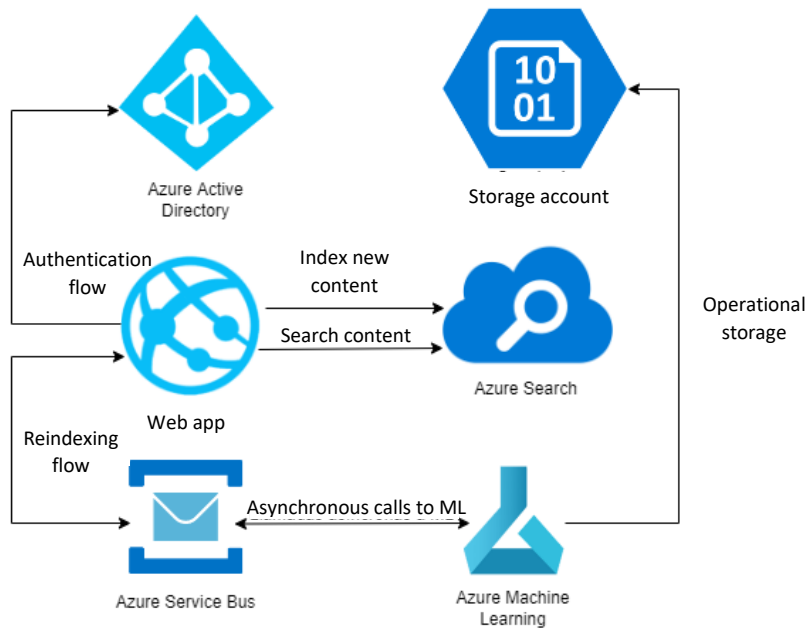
10
01

Azure Active Directory

Storage account

Authentication flow

Index new content

Search content

Operational storage

Azure Search

Web app

Reindexing flow

Asynchronous calls to ML

Azure Service Bus

Azure Machine Learning